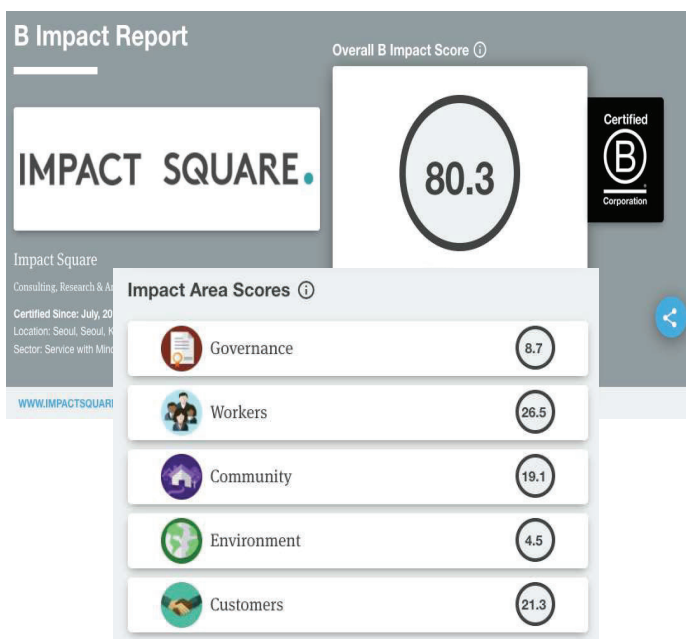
B Impact Report

Overall B Impact Score ⓘ

IMPACT SQUARE.

80.3

Certified
B
Corporation

Impact Square

Consulting, Research & A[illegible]

Certified Since: July, 20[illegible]
Location: Seoul, Seoul, K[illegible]
Sector: Service with Min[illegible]

WWW.IMPACTSQUAR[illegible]

Impact Area Scores ⓘ

Governance 8.7

Workers 26.5

Community 19.1

Environment 4.5

Customers 21.3